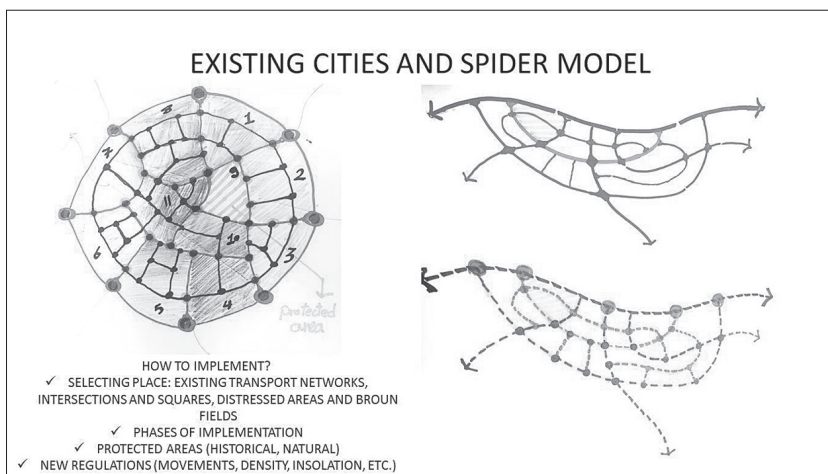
EXISTING CITIES AND SPIDER MODEL

8
1
7
9
2
11
10
3
6
5
4
protected area

HOW TO IMPLEMENT?
✓ SELECTING PLACE: EXISTING TRANSPORT NETWORKS, INTERSECTIONS AND SQUARES, DISTRESSED AREAS AND BROUN FIELDS
✓ PHASES OF IMPLEMENTATION
✓ PROTECTED AREAS (HISTORICAL, NATURAL)
✓ NEW REGULATIONS (MOVEMENTS, DENSITY, INSOLATION, ETC.)